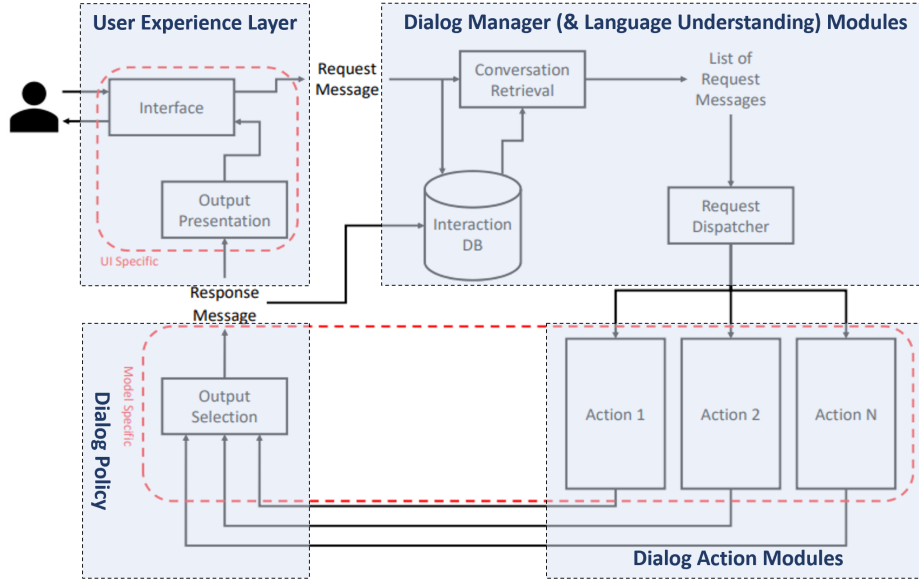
User Experience Layer

Interface

Output Presentation

UI Specific

Request Message

Dialog Manager (& Language Understanding) Modules

Conversation Retrieval

List of Request Messages

Interaction DB

Request Dispatcher

Response Message

Dialog Policy

Model Specific

Output Selection

Action 1

Action 2

Action N

Dialog Action Modules